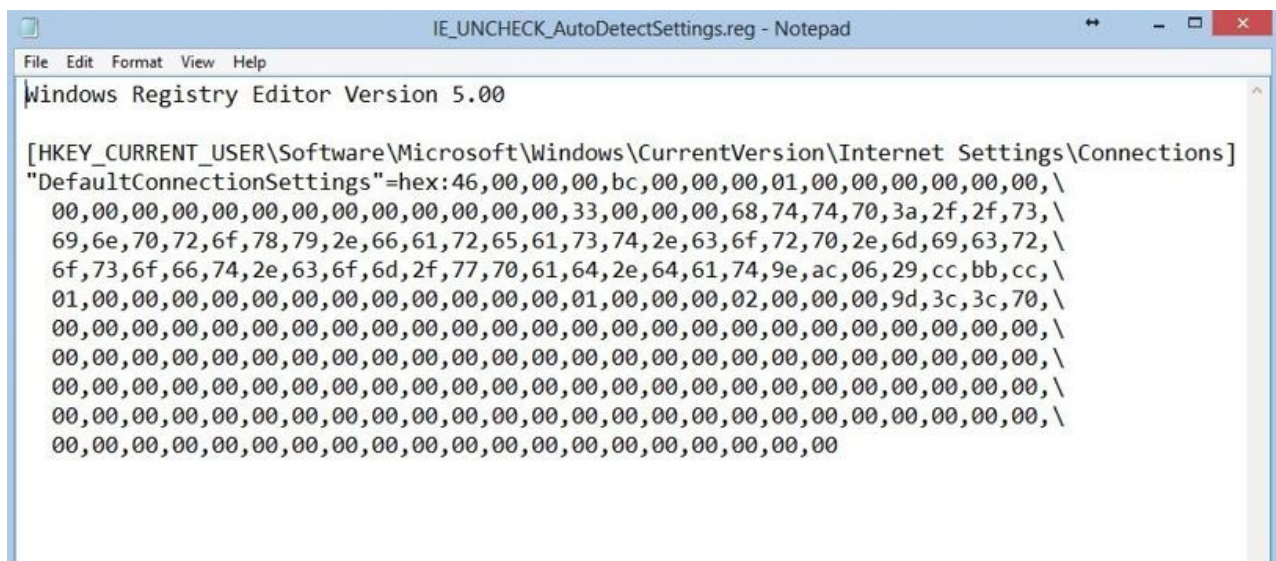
IE_UNCHECK_AutoDetectSettings.reg - Notepad

File Edit Format View Help

Windows Registry Editor Version 5.00

[HKEY_CURRENT_USER\Software\Microsoft\Windows\CurrentVersion\Internet Settings\Connections]
"DefaultConnectionSettings"=hex:46,00,00,00,bc,00,00,00,01,00,00,00,00,00,00,\
00,00,00,00,00,00,00,00,00,00,00,00,00,33,00,00,00,68,74,74,70,3a,2f,2f,73,\
69,6e,70,72,6f,78,79,2e,66,61,72,65,61,73,74,2e,63,6f,72,70,2e,6d,69,63,72,\
6f,73,6f,66,74,2e,63,6f,6d,2f,77,70,61,64,2e,64,61,74,9e,ac,06,29,cc,bb,cc,\
01,00,00,00,00,00,00,00,00,00,00,00,00,01,00,00,00,02,00,00,00,9d,3c,3c,70,\
00,00,00,00,00,00,00,00,00,00,00,00,00,00,00,00,00,00,00,00,00,00,00,00,00,\
00,00,00,00,00,00,00,00,00,00,00,00,00,00,00,00,00,00,00,00,00,00,00,00,00,\
00,00,00,00,00,00,00,00,00,00,00,00,00,00,00,00,00,00,00,00,00,00,00,00,00,\
00,00,00,00,00,00,00,00,00,00,00,00,00,00,00,00,00,00,00,00,00,00,00,00,00,\
00,00,00,00,00,00,00,00,00,00,00,00,00,00,00,00,00,00,00,00